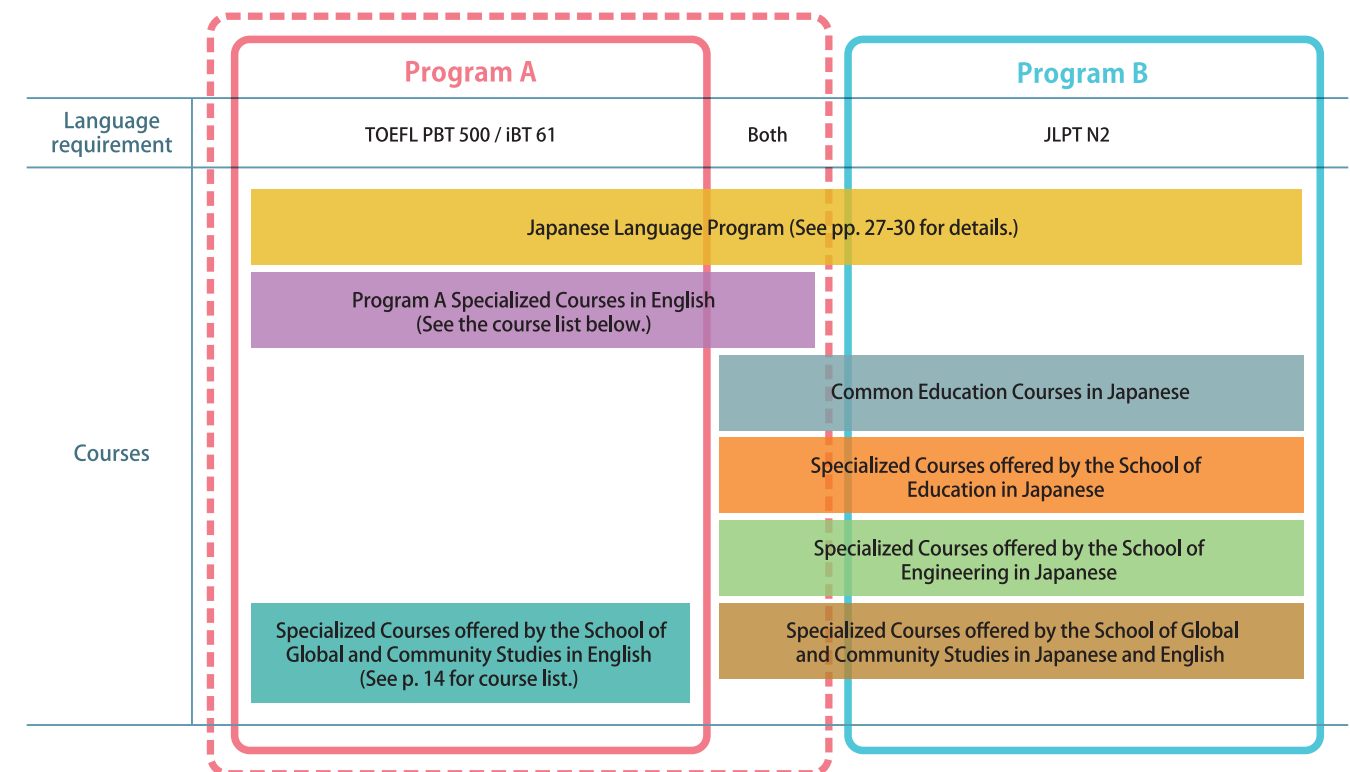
| | Program A | | Program B |
|---|---|---|---|
| Language requirement | TOEFL PBT 500 / iBT 61 | Both | JLPT N2 |

Courses

Japanese Language Program (See pp. 27-30 for details.)

Program A Specialized Courses in English (See the course list below.)

Common Education Courses in Japanese

Specialized Courses offered by the School of Education in Japanese

Specialized Courses offered by the School of Engineering in Japanese

Specialized Courses offered by the School of Global and Community Studies in English (See p. 14 for course list.)

Specialized Courses offered by the School of Global and Community Studies in Japanese and English